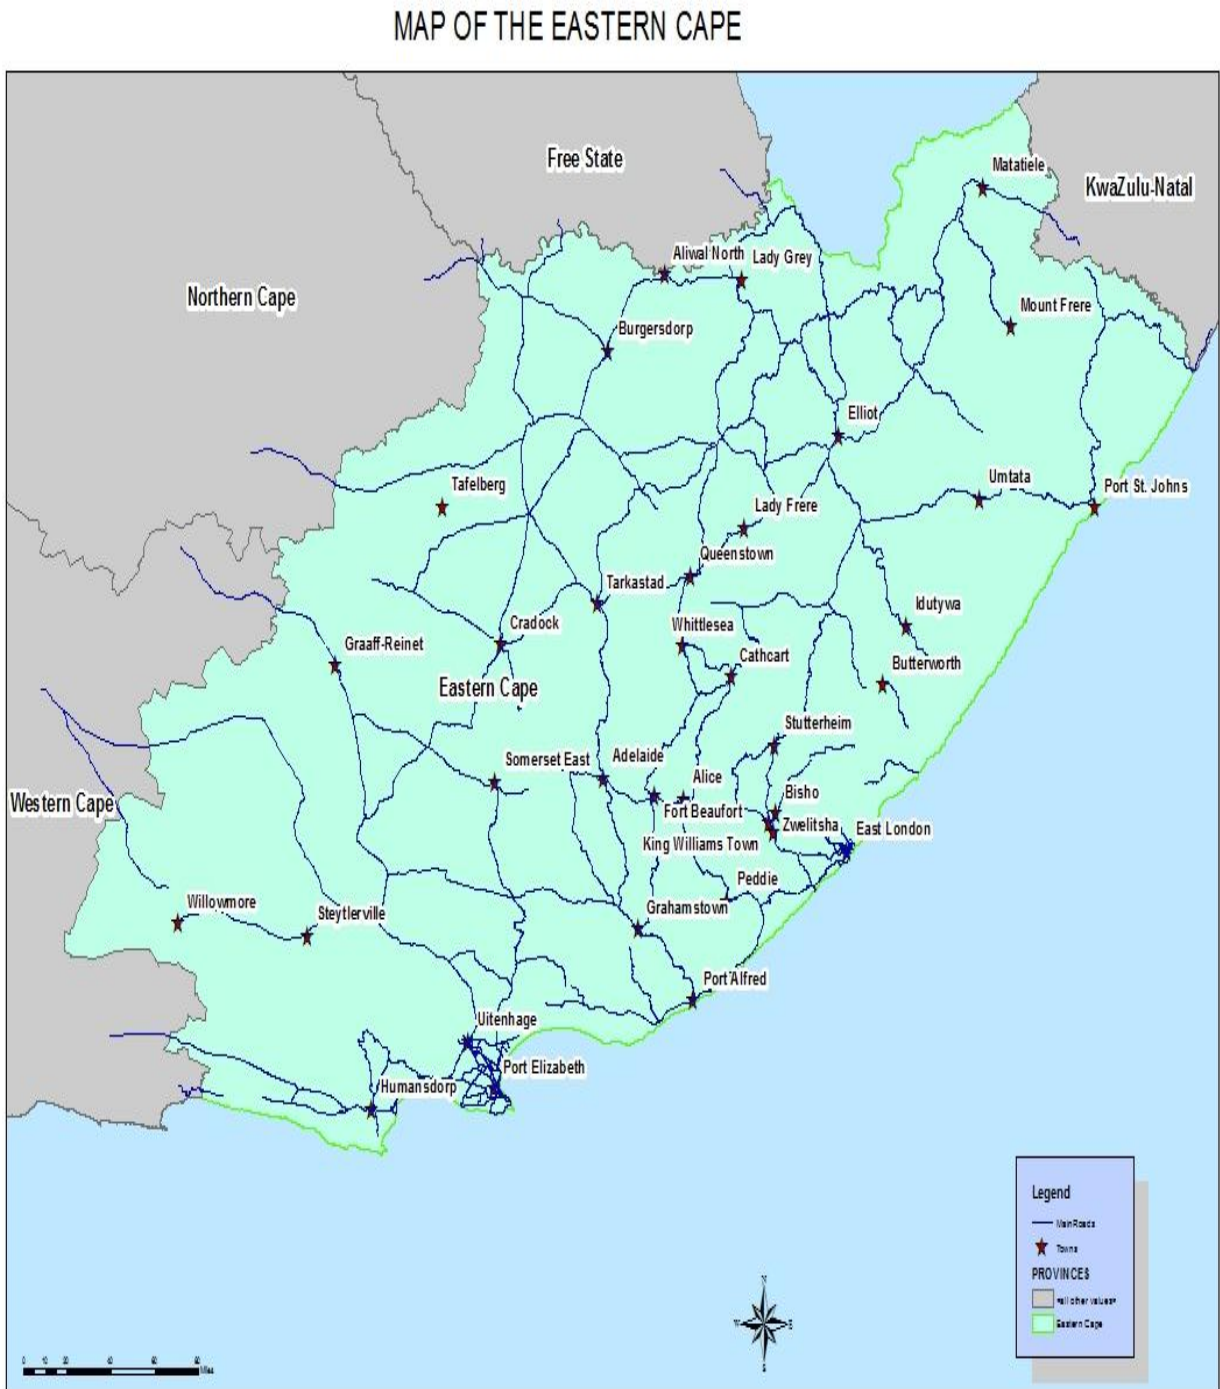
MAP OF THE EASTERN CAPE

Free State
KwaZulu-Natal
Northern Cape
Matatiele
Aliwal North
Lady Grey
Mount Frere
Burgersdorp
Elliot
Umtata
Port St. Johns
Tafelberg
Lady Frere
Queenstown
Tarkastad
Idutywa
Cradock
Whittlesea
Graaff-Reinet
Cathcart
Butterworth
Eastern Cape
Stutterheim
Adelaide
Somerset East
Alice
Bisho
Western Cape
Fort Beaufort
Zwelitsha
East London
King Williams Town
Peddie
Willowmore
Steytlerville
Grahamstown
Port Alfred
Uitenhage
Port Elizabeth
Humansdorp

Legend
Main Roads
Towns
PROVINCES
<all other values>
Eastern Cape

N
E
S
W

0 10 20 40 60 80 Miles